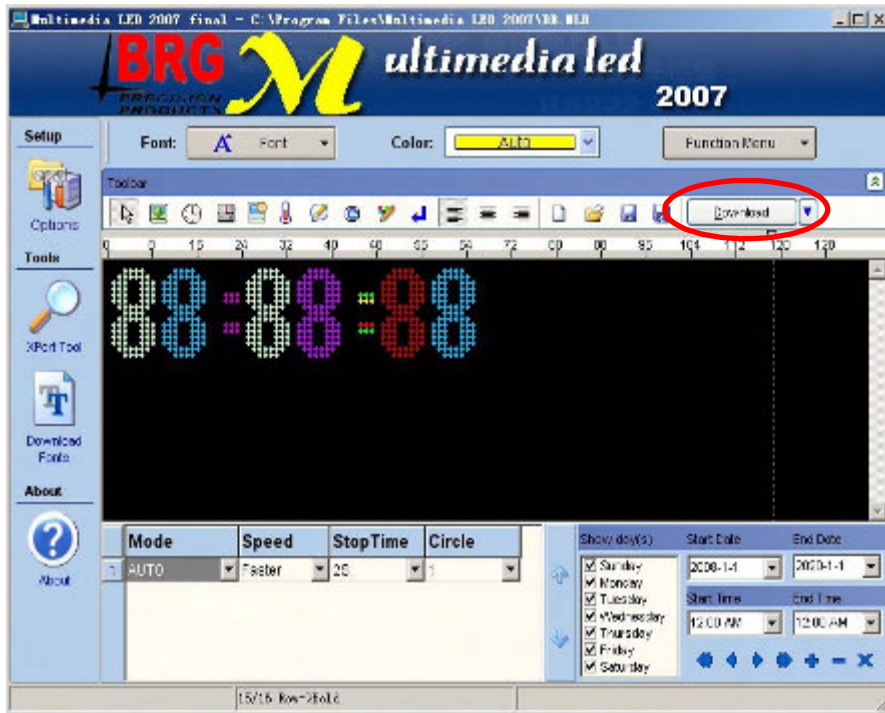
Multimedia LED 2007 final - C:\Program Files\Multimedia LED 2007\BB.MLD

BRG
PRECISION PRODUCTS
Multimedia led
2007

Setup
Options
Tools
XPort Tool
Download Fonts
About
About

Font: Font
Color: AUTO
Function Menu

Toolbar
Download

0 8 16 24 32 40 48 56 64 72 80 88 96 104 112 120 128

88:88:88

| | Mode | Speed | StopTime | Circle |
|---|---|---|---|---|
| 1 | AUTO | Faster | 20 | 1 |

Show day(s)
Sunday
Monday
Tuesday
Wednesday
Thursday
Friday
Saturday

Start Date
2008-1-1
End Date
2020-1-1
Start time
12:00 AM
End Time
12:00 AM

15/16 Row=2Bold